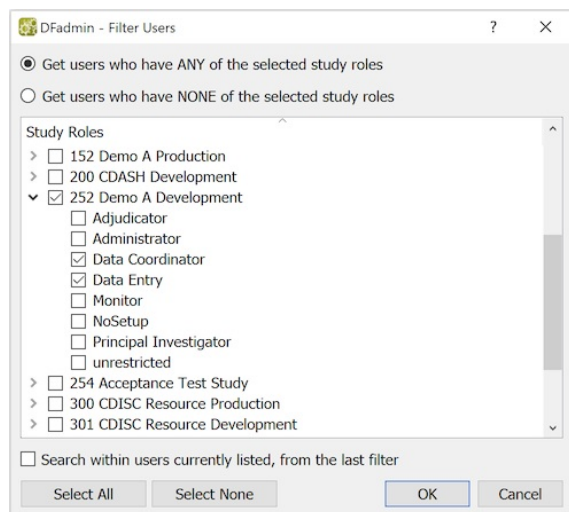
DFadmin - Filter Users ? X

Get users who have ANY of the selected study roles

Get users who have NONE of the selected study roles

Study Roles

152 Demo A Production
200 CDASH Development
252 Demo A Development
Adjudicator
Administrator
Data Coordinator
Data Entry
Monitor
NoSetup
Principal Investigator
unrestricted
254 Acceptance Test Study
300 CDISC Resource Production
301 CDISC Resource Development

Search within users currently listed, from the last filter

Select All | Select None | OK | Cancel